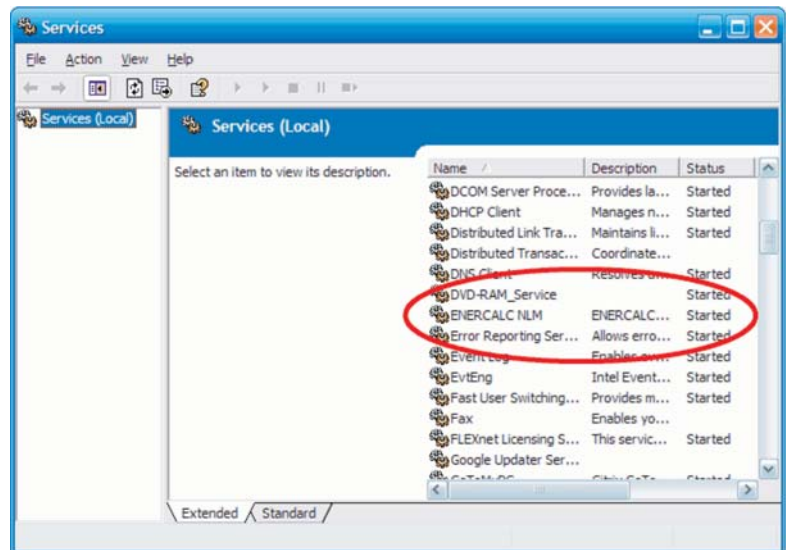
Services

File Action View Help

Services (Local)

Services (Local)

Select an item to view its description.

| Name | Description | Status |
|---|---|---|
| DCOM Server Proce... | Provides la... | Started |
| DHCP Client | Manages n... | Started |
| Distributed Link Tra... | Maintains li... | Started |
| Distributed Transac... | Coordinate... | |
| DNS Client | Resolves a... | Started |
| DVD-RAM_Service | | Started |
| ENERCALC NLM | ENERCALC... | Started |
| Error Reporting Ser... | Allows erro... | Started |
| Event Log | Enables ev... | Started |
| EvtEng | Intel Event... | Started |
| Fast User Switching... | Provides m... | Started |
| Fax | Enables yo... | |
| FLEXnet Licensing S... | This servic... | Started |
| Google Updater Ser... | | |
| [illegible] | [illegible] | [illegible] |

Extended Standard